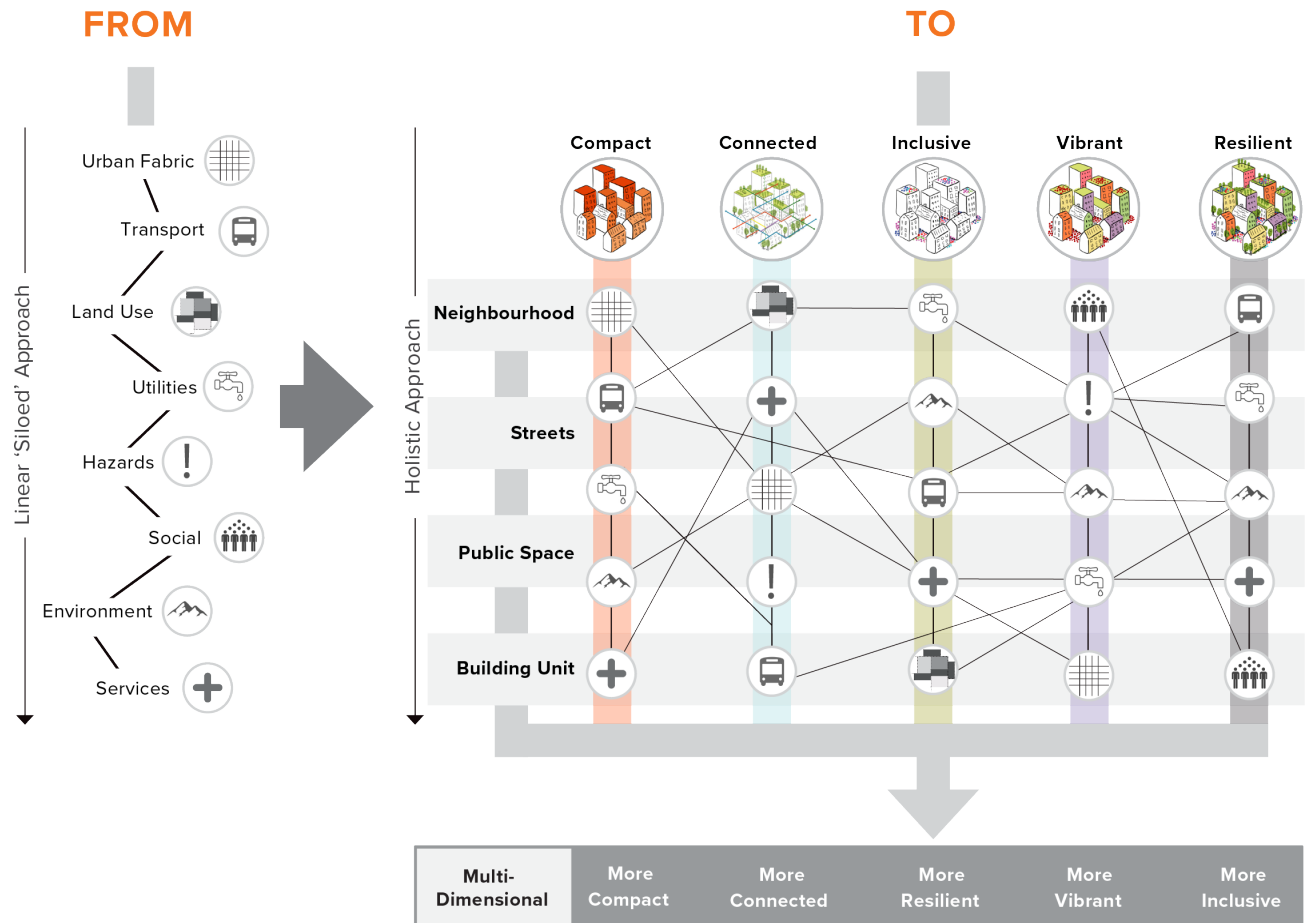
FROM

TO

Linear 'Siloed' Approach

Urban Fabric

Transport

Land Use

Utilities

Hazards

Social

Environment

Services

Holistic Approach

Compact

Connected

Inclusive

Vibrant

Resilient

Neighbourhood

Streets

Public Space

Building Unit

| Multi-Dimensional | More Compact | More Connected | More Resilient | More Vibrant | More Inclusive |
|---|---|---|---|---|---|